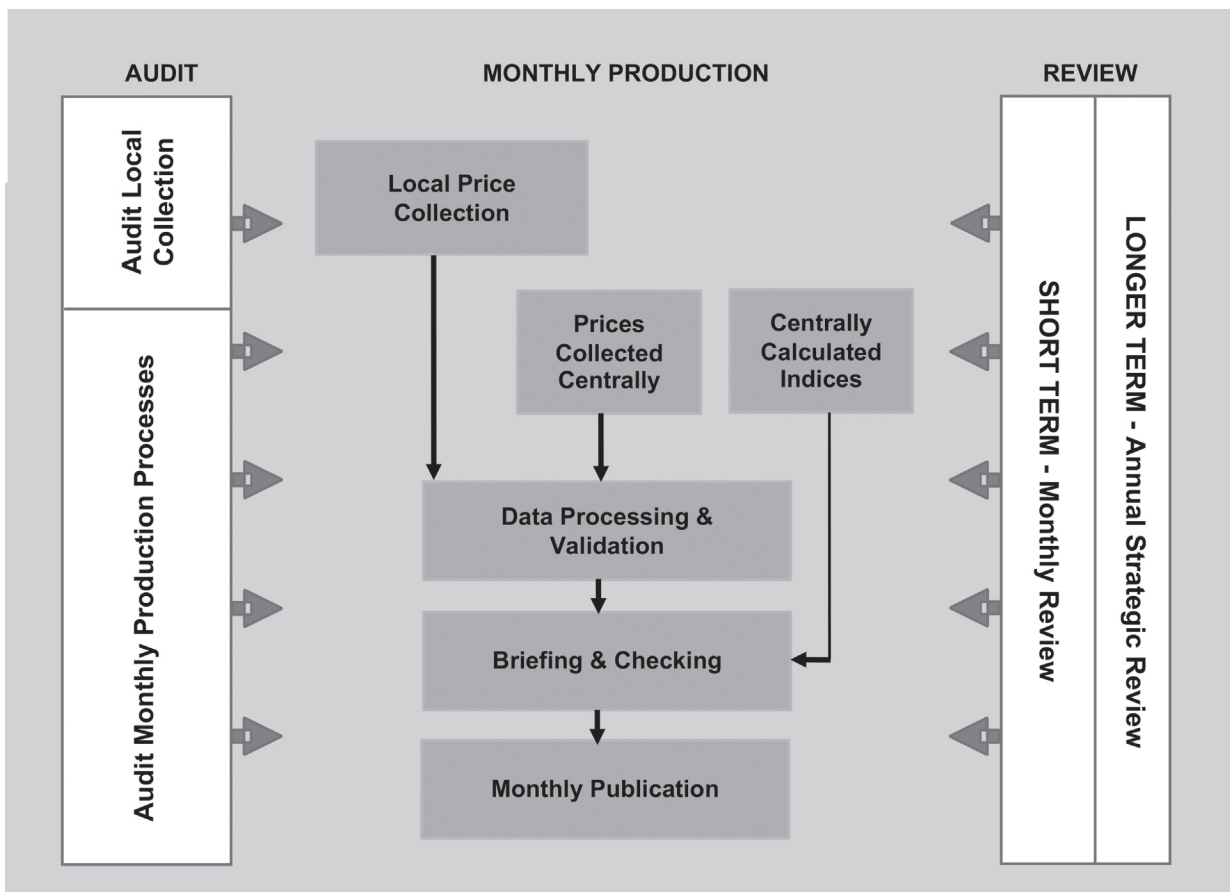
AUDIT

MONTHLY PRODUCTION

REVIEW

Audit Local Collection

Audit Monthly Production Processes

Local Price Collection

Prices Collected Centrally

Centrally Calculated Indices

Data Processing & Validation

Briefing & Checking

Monthly Publication

SHORT TERM - Monthly Review

LONGER TERM - Annual Strategic Review